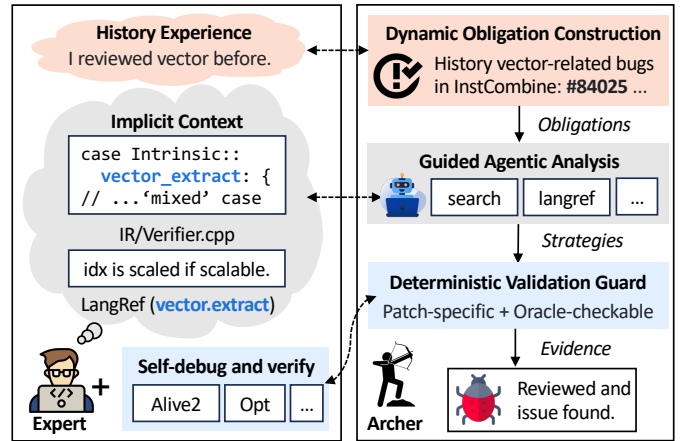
History Experience
I reviewed vector before.

Implicit Context

case Intrinsic::
  vector_extract: {
// ...'mixed' case

IR/Verifier.cpp

idx is scaled if scalable.

LangRef (vector.extract)

Expert

+

Self-debug and verify

Alive2 | Opt | ...

Dynamic Obligation Construction
History vector-related bugs in InstCombine: #84025 ...

Obligations

Guided Agentic Analysis

search | langref | ...

Strategies

Deterministic Validation Guard
Patch-specific + Oracle-checkable

Evidence

Archer

Reviewed and issue found.